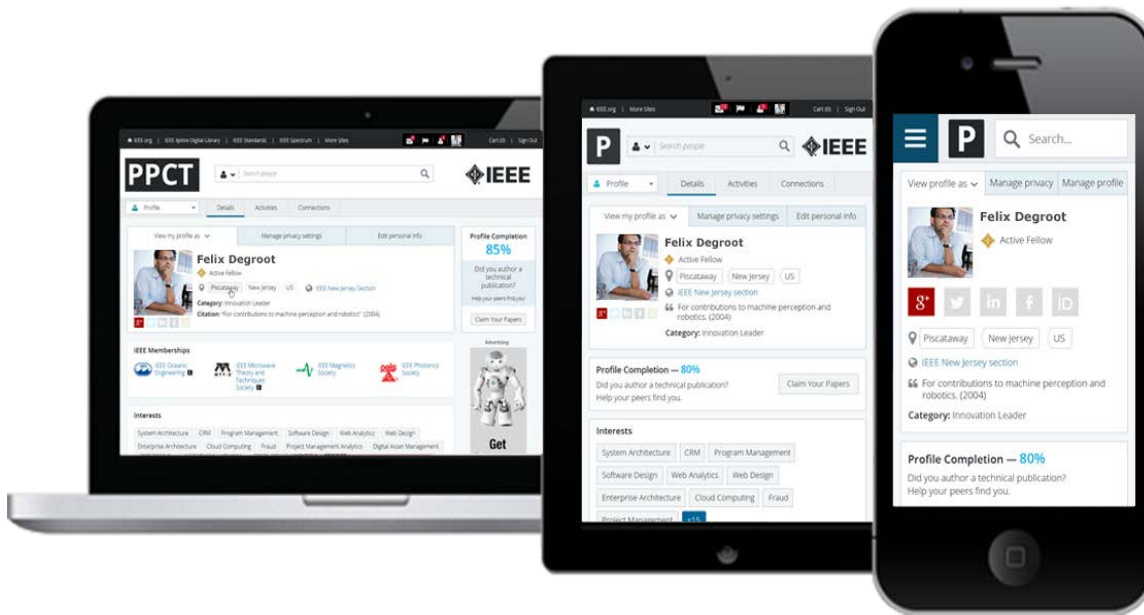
IEEE.org | IEEE Xplore Digital Library | IEEE Standards | IEEE Spectrum | More Sites

Cart (0) | Sign Out

PPCT

Search people

IEEE

Profile

Details

Activities

Connections

View my profile as

Manage privacy settings

Edit personal info

Felix Degroot

Active Fellow

Piscataway

New Jersey

US

IEEE New Jersey Section

Category: Innovation Leader

Citation: "For contributions to machine perception and robotics" (2004)

Profile Completion

85%

Did you author a technical publication?

Help your peers find you!

Claim Your Papers

Advertising

Get

IEEE Memberships

IEEE Oceanic Engineering

IEEE Microwave Theory and Techniques Society

IEEE Magnetics Society

IEEE Photonics Society

Interests

System Architecture

CRM

Program Management

Software Design

Web Analytics

Web Design

Enterprise Architecture

Cloud Computing

Fraud

Project Management Analytics

Digital Asset Management

IEEE.org | More Sites

Cart (0) | Sign Out

P

Search people

IEEE

Profile

Details

Activities

Connections

View my profile as

Manage privacy settings

Edit personal info

Felix Degroot

Active Fellow

Piscataway

New Jersey

US

IEEE New Jersey section

For contributions to machine perception and robotics. (2004)

Category: Innovation Leader

Profile Completion — 80%

Did you author a technical publication?

Help your peers find you.

Claim Your Papers

Interests

System Architecture

CRM

Program Management

Software Design

Web Analytics

Web Design

Enterprise Architecture

Cloud Computing

Fraud

Project Management

+15

P

Search...

View profile as

Manage privacy

Manage profile

Felix Degroot

Active Fellow

Piscataway

New Jersey

US

IEEE New Jersey section

For contributions to machine perception and robotics. (2004)

Category: Innovation Leader

Profile Completion — 80%

Did you author a technical publication?

Help your peers find you.